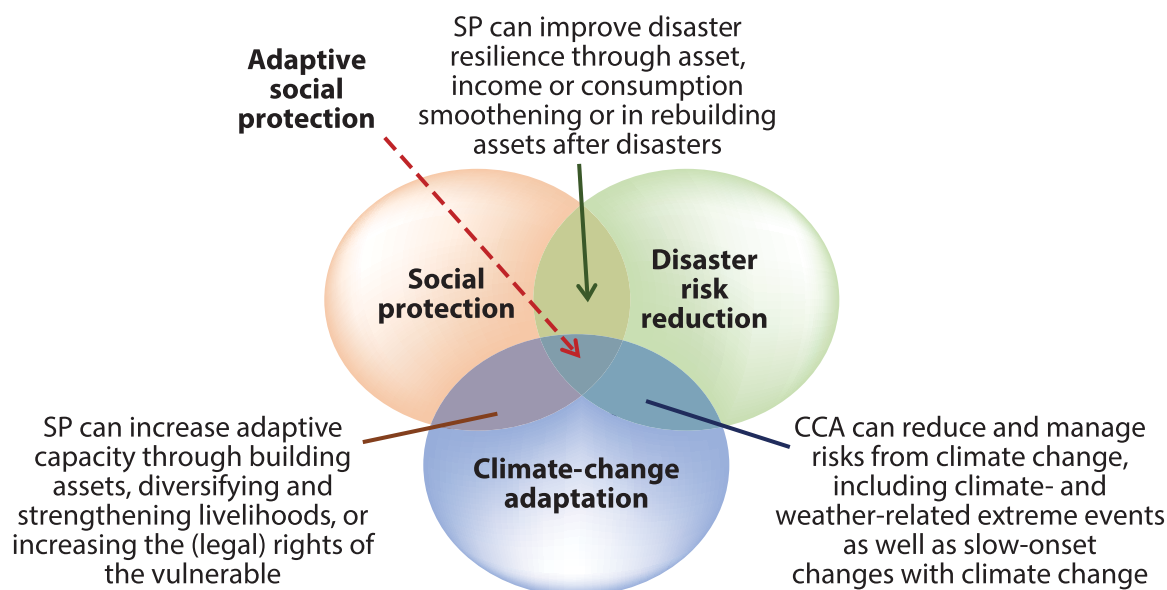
Adaptive social protection

SP can improve disaster resilience through asset, income or consumption smoothening or in rebuilding assets after disasters

Social protection

Disaster risk reduction

Climate-change adaptation

SP can increase adaptive capacity through building assets, diversifying and strengthening livelihoods, or increasing the (legal) rights of the vulnerable

CCA can reduce and manage risks from climate change, including climate- and weather-related extreme events as well as slow-onset changes with climate change